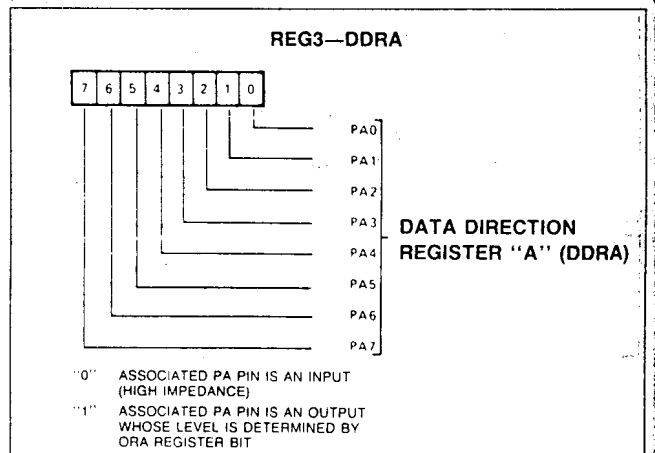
REG3—DDRA

| 7 | 6 | 5 | 4 | 3 | 2 | 1 | 0 |
|---|---|---|---|---|---|---|---|

PA0
PA1
PA2
PA3
PA4
PA5
PA6
PA7

DATA DIRECTION REGISTER "A" (DDRA)

"0" ASSOCIATED PA PIN IS AN INPUT (HIGH IMPEDANCE)

"1" ASSOCIATED PA PIN IS AN OUTPUT WHOSE LEVEL IS DETERMINED BY ORA REGISTER BIT